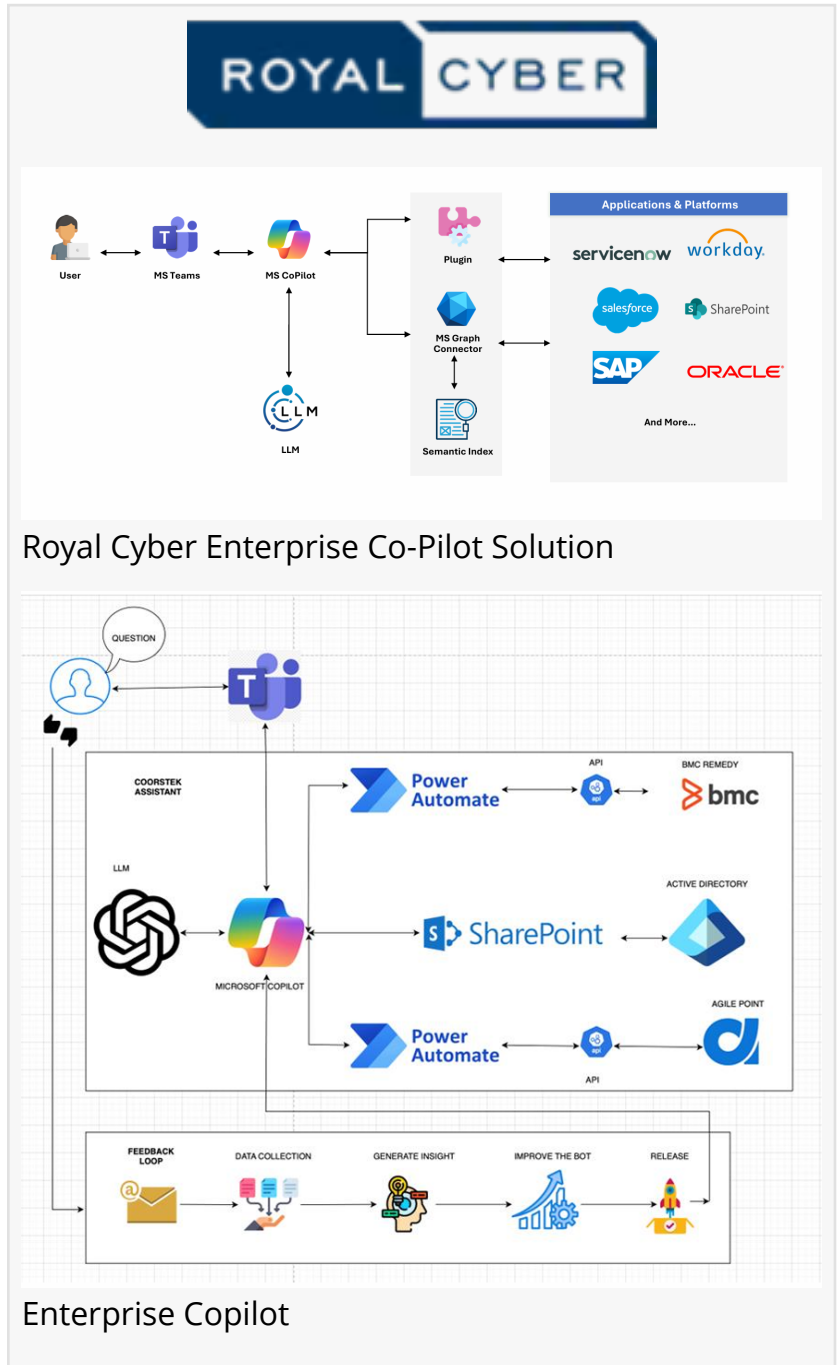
ROYAL CYBER

User

MS Teams

MS CoPilot

LLM

LLM

Plugin

MS Graph Connector

Semantic Index

Applications & Platforms

servicenow

workday.

salesforce

SharePoint

SAP

ORACLE

And More...

Royal Cyber Enterprise Co-Pilot Solution

QUESTION

COORSTEK ASSISTANT

LLM

MICROSOFT COPILOT

Power Automate

API

BMC REMEDY

bmc

ACTIVE DIRECTORY

SharePoint

AGILE POINT

Power Automate

API

FEEDBACK LOOP

DATA COLLECTION

GENERATE INSIGHT

IMPROVE THE BOT

RELEASE

Enterprise Copilot